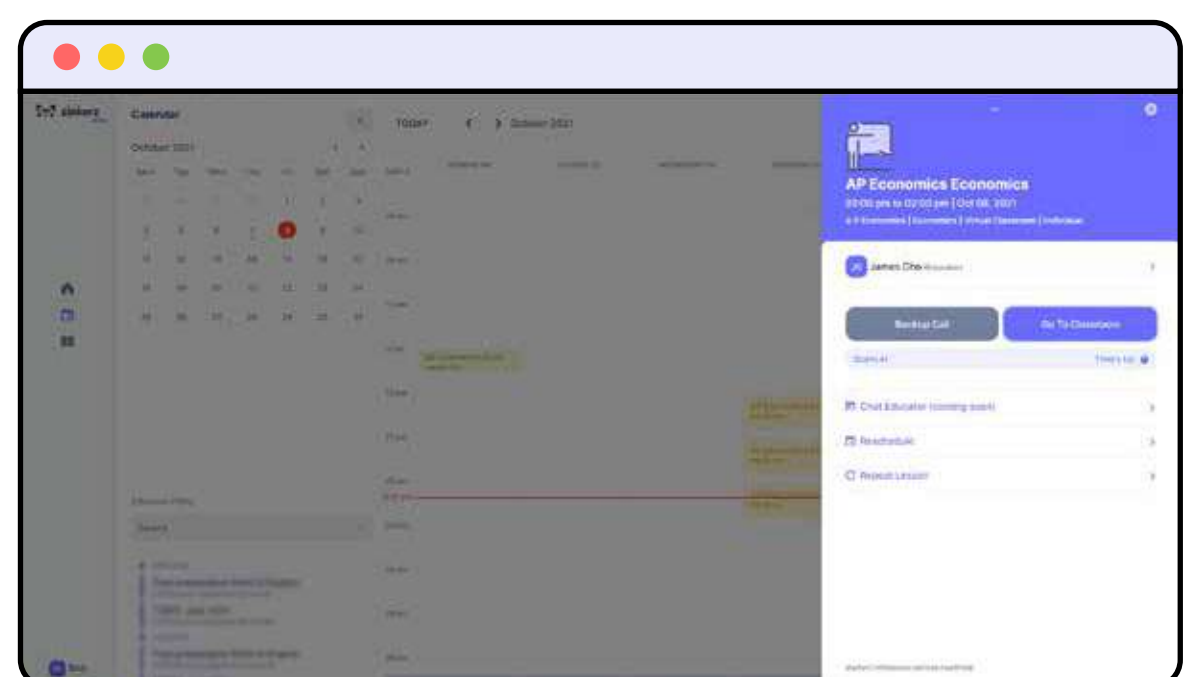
Calendar

October 2021

TODAY

October 2021

AP Economics Economics

02:00 pm to 02:00 pm | Oct 08, 2021

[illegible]

James Cho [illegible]

Backup Call

Go To Classroom

Starts at

Chat Educator (coming soon)

Reschedule

Repeat Lesson